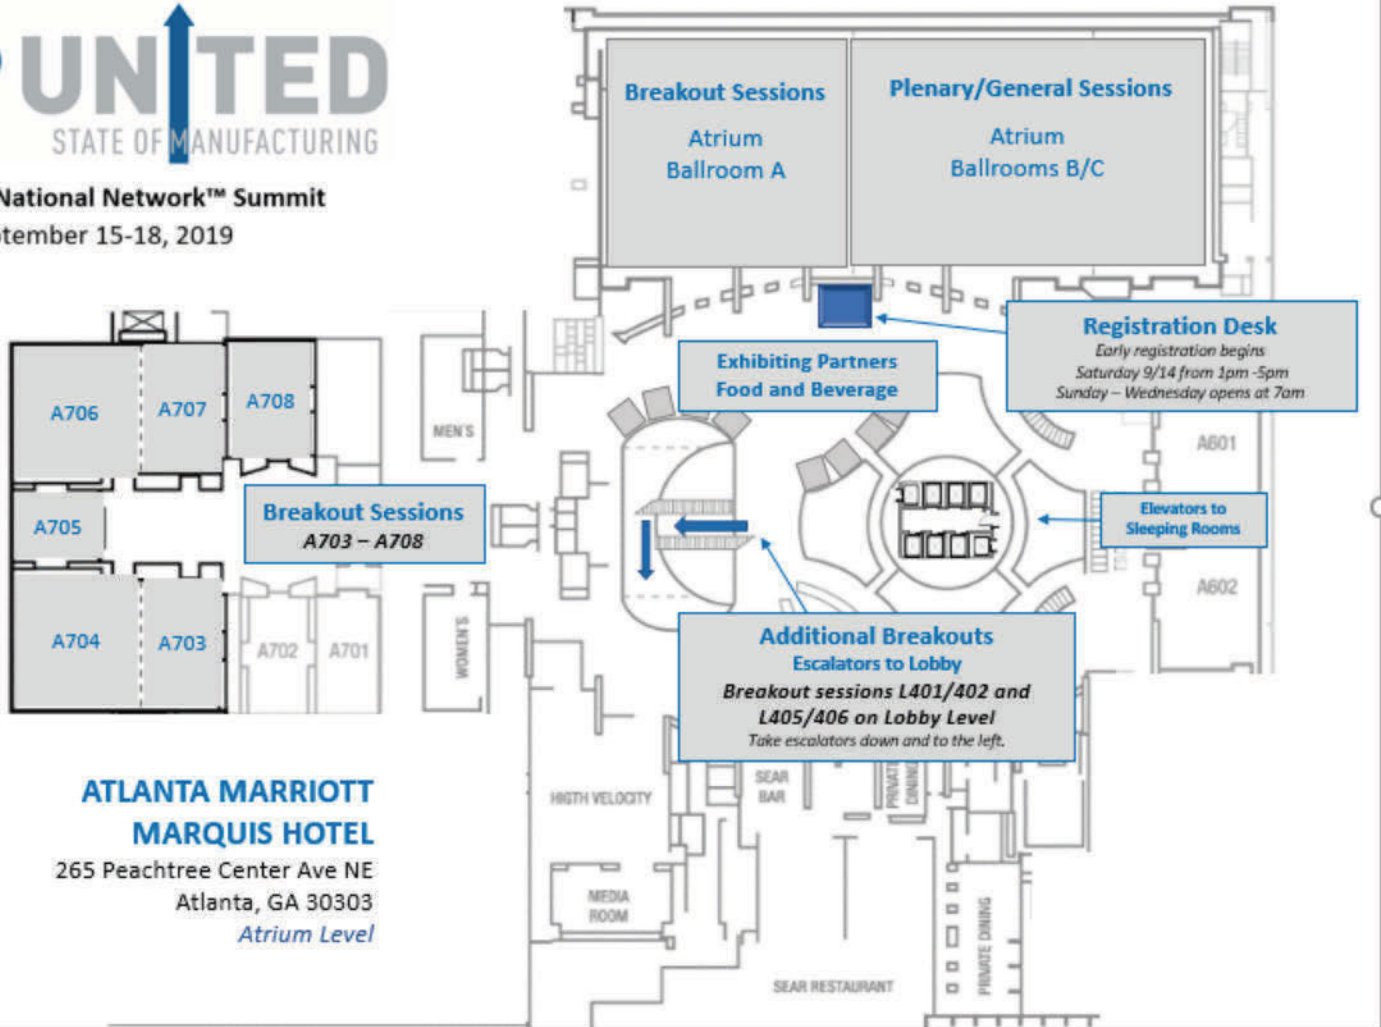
UNITED
STATE OF MANUFACTURING

National Network™ Summit
tember 15-18, 2019

Breakout Sessions
Atrium
Ballroom A

Plenary/General Sessions
Atrium
Ballrooms B/C

Registration Desk
Early registration begins
Saturday 9/14 from 1pm -5pm
Sunday – Wednesday opens at 7am

Exhibiting Partners
Food and Beverage

A706
A707
A708
A705
A704
A703
A702
A701

Breakout Sessions
A703 – A708

MEN'S
WOMEN'S

A601
A602

Elevators to
Sleeping Rooms

Additional Breakouts
Escalators to Lobby
Breakout sessions L401/402 and L405/406 on Lobby Level
Take escalators down and to the left.

HIGTH VELOCITY
SEAR BAR
PRIVATE DINING
MEDIA ROOM
PRIVATE DINING
SEAR RESTAURANT

ATLANTA MARRIOTT
MARQUIS HOTEL
265 Peachtree Center Ave NE
Atlanta, GA 30303
Atrium Level